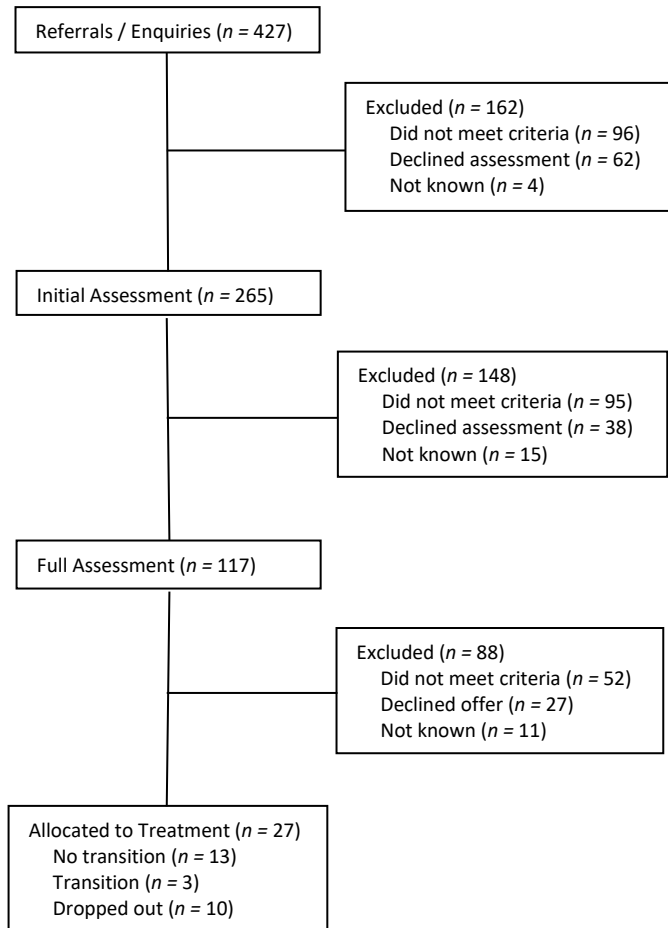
Referrals / Enquiries ($n$ = 427)

Excluded ($n$ = 162)
Did not meet criteria ($n$ = 96)
Declined assessment ($n$ = 62)
Not known ($n$ = 4)

Initial Assessment ($n$ = 265)

Excluded ($n$ = 148)
Did not meet criteria ($n$ = 95)
Declined assessment ($n$ = 38)
Not known ($n$ = 15)

Full Assessment ($n$ = 117)

Excluded ($n$ = 88)
Did not meet criteria ($n$ = 52)
Declined offer ($n$ = 27)
Not known ($n$ = 11)

Allocated to Treatment ($n$ = 27)
No transition ($n$ = 13)
Transition ($n$ = 3)
Dropped out ($n$ = 10)